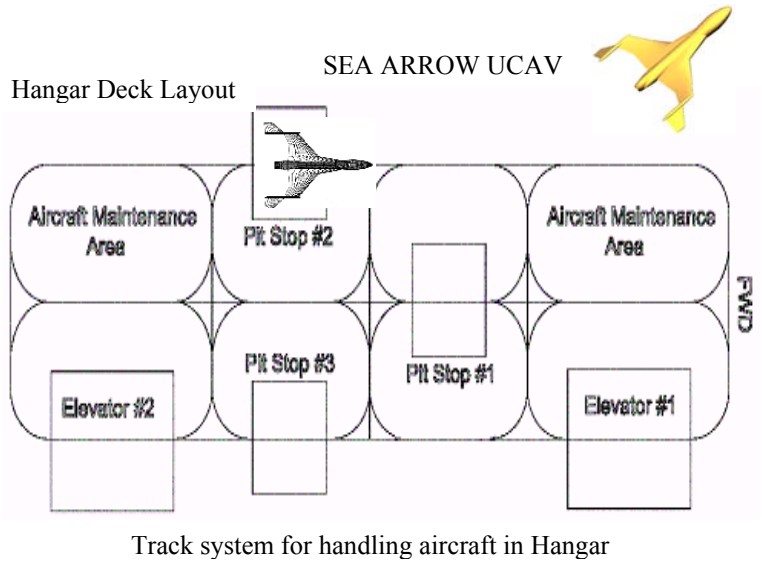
SEA ARROW UCAV

Hangar Deck Layout

Aircraft Maintenance Area

Pit Stop #2

Aircraft Maintenance Area

FWD

Pit Stop #3

Pit Stop #1

Elevator #2

Elevator #1

Track system for handling aircraft in Hangar